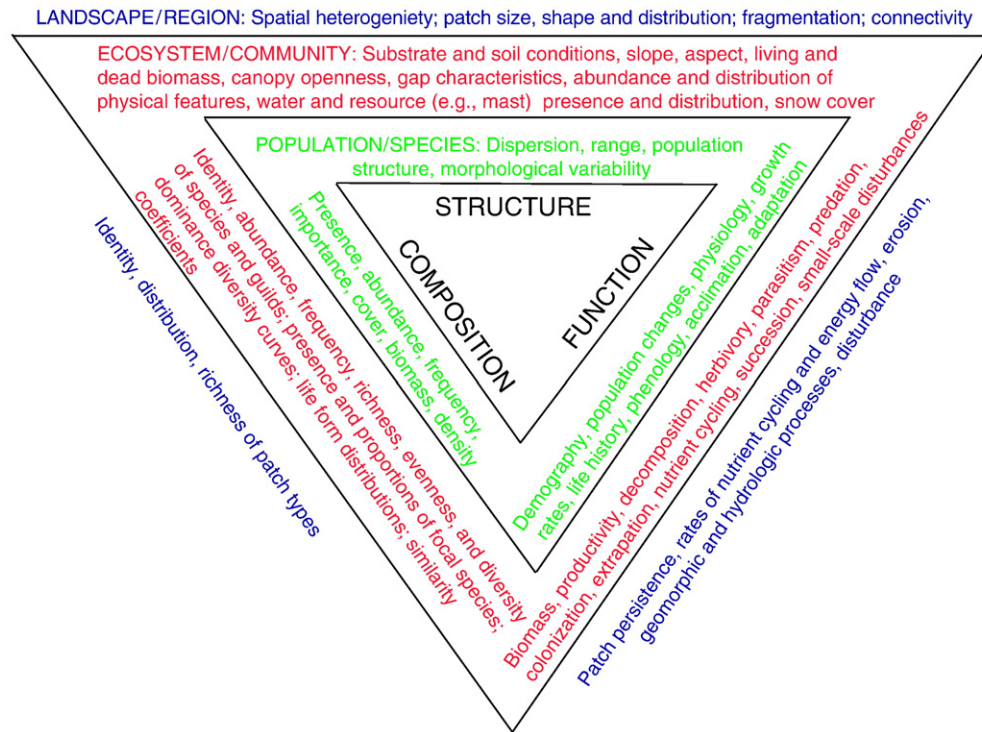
LANDSCAPE/REGION: Spatial heterogeniety; patch size, shape and distribution; fragmentation; connectivity

ECOSYSTEM/COMMUNITY: Substrate and soil conditions, slope, aspect, living and dead biomass, canopy openness, gap characteristics, abundance and distribution of physical features, water and resource (e.g., mast) presence and distribution, snow cover

POPULATION/SPECIES: Dispersion, range, population structure, morphological variability

STRUCTURE

COMPOSITION

FUNCTION

Presence, abundance, frequency, importance, cover, biomass, density

Demography, population changes, physiology, growth rates, life history, phenology, acclimation, adaptation

Identity, abundance, frequency, richness, evenness, and diversity of species and guilds; presence and proportions of focal species; dominance diversity curves; life form distributions; similarity coefficients

Biomass, productivity, decomposition, herbivory, parasitism, predation, colonization, extrapation, nutrient cycling, succession, small-scale disturbances

Identity, distribution, richness of patch types

Patch persistence, rates of nutrient cycling and energy flow, erosion, geomorphic and hydrologic processes, disturbance